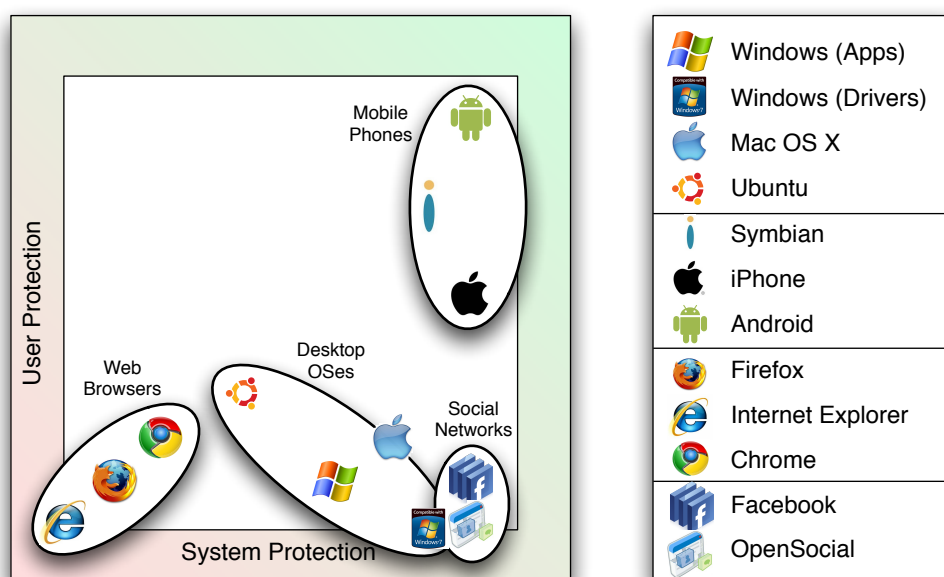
Mobile Phones

User Protection

Web Browsers

Desktop OSes

Social Networks

System Protection

Compatible with Windows 7

| Windows (Apps) |
|---|
| Compatible with Windows 7 Windows (Drivers) |
| Mac OS X |
| Ubuntu |
| Symbian |
| iPhone |
| Android |
| Firefox |
| Internet Explorer |
| Chrome |
| Facebook |
| OpenSocial |